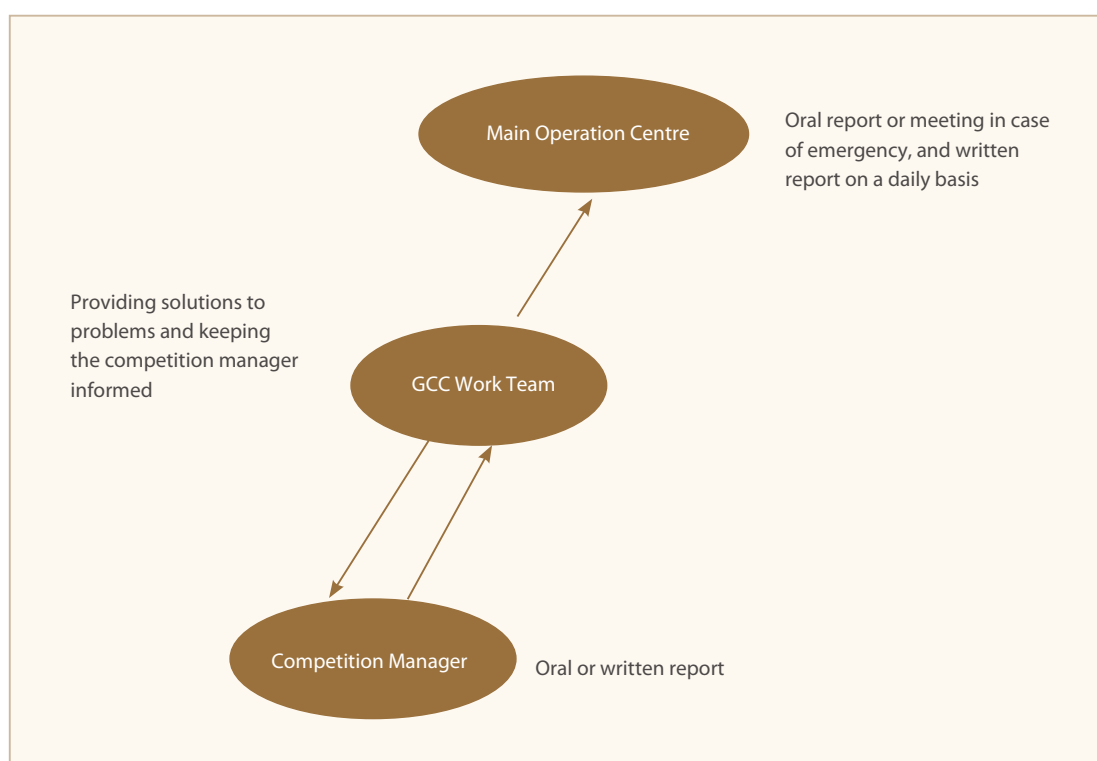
Main Operation Centre

Oral report or meeting in case of emergency, and written report on a daily basis

Providing solutions to problems and keeping the competition manager informed

GCC Work Team

Competition Manager

Oral or written report